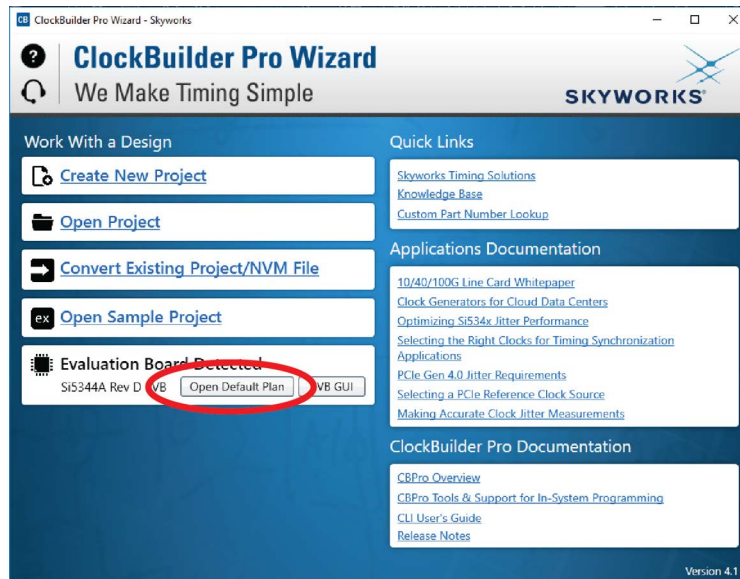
CB ClockBuilder Pro Wizard - Skyworks

ClockBuilder Pro Wizard
We Make Timing Simple

SKYWORKS

Work With a Design

Create New Project

Open Project

Convert Existing Project/NVM File

ex Open Sample Project

Evaluation Board Detected
Si5344A Rev D EVB Open Default Plan EVB GUI

Quick Links

Skyworks Timing Solutions
Knowledge Base
Custom Part Number Lookup

Applications Documentation

10/40/100G Line Card Whitepaper
Clock Generators for Cloud Data Centers
Optimizing Si534x Jitter Performance
Selecting the Right Clocks for Timing Synchronization Applications
PCIe Gen 4.0 Jitter Requirements
Selecting a PCIe Reference Clock Source
Making Accurate Clock Jitter Measurements

ClockBuilder Pro Documentation

CBPro Overview
CBPro Tools & Support for In-System Programming
CLI User's Guide
Release Notes

Version 4.1